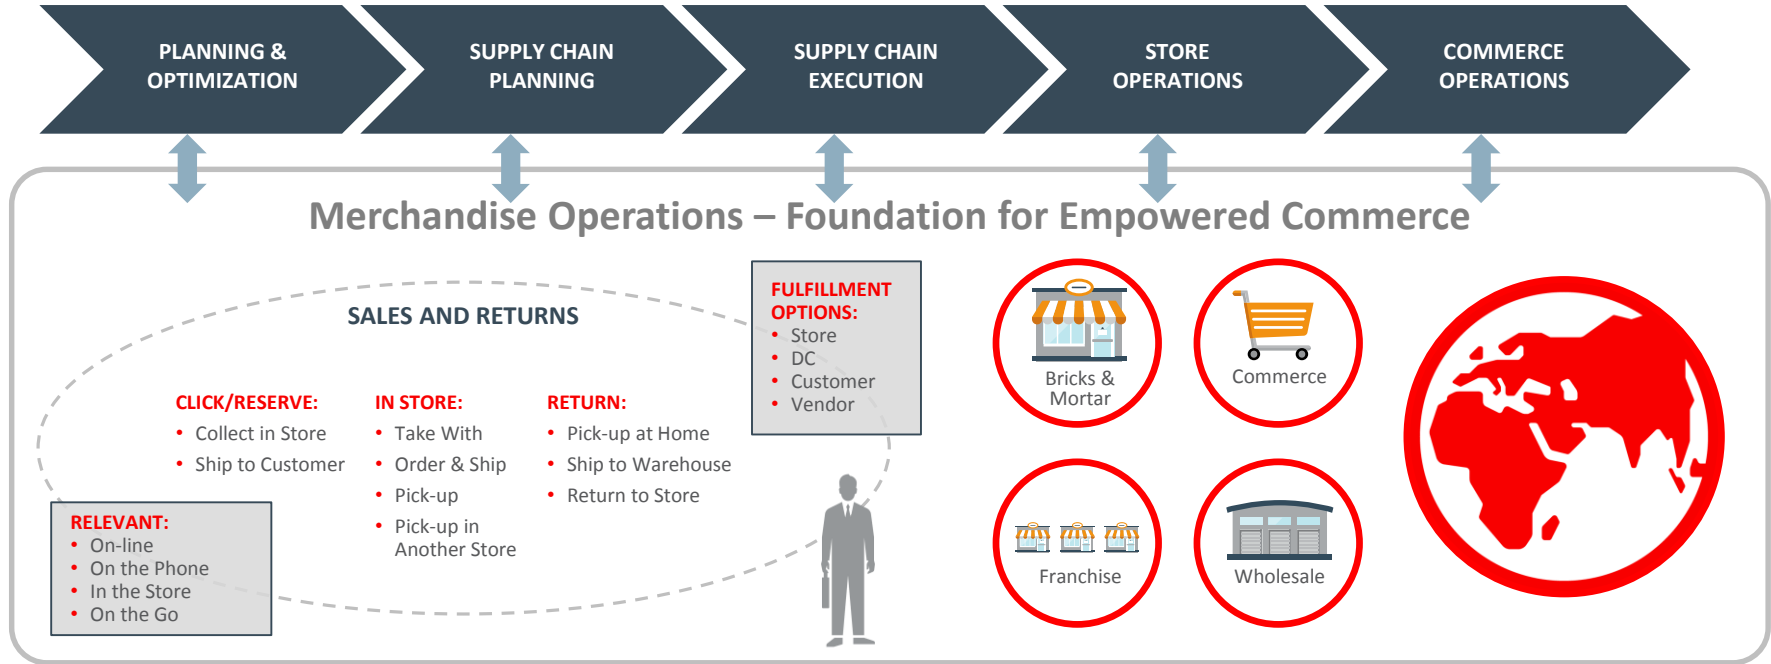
PLANNING & OPTIMIZATION

SUPPLY CHAIN PLANNING

SUPPLY CHAIN EXECUTION

STORE OPERATIONS

COMMERCE OPERATIONS

Merchandise Operations – Foundation for Empowered Commerce

SALES AND RETURNS

CLICK/RESERVE:
• Collect in Store
• Ship to Customer

IN STORE:
• Take With
• Order & Ship
• Pick-up
• Pick-up in Another Store

RETURN:
• Pick-up at Home
• Ship to Warehouse
• Return to Store

FULFILLMENT OPTIONS:
• Store
• DC
• Customer
• Vendor

RELEVANT:
• On-line
• On the Phone
• In the Store
• On the Go

Bricks & Mortar

Commerce

Franchise

Wholesale